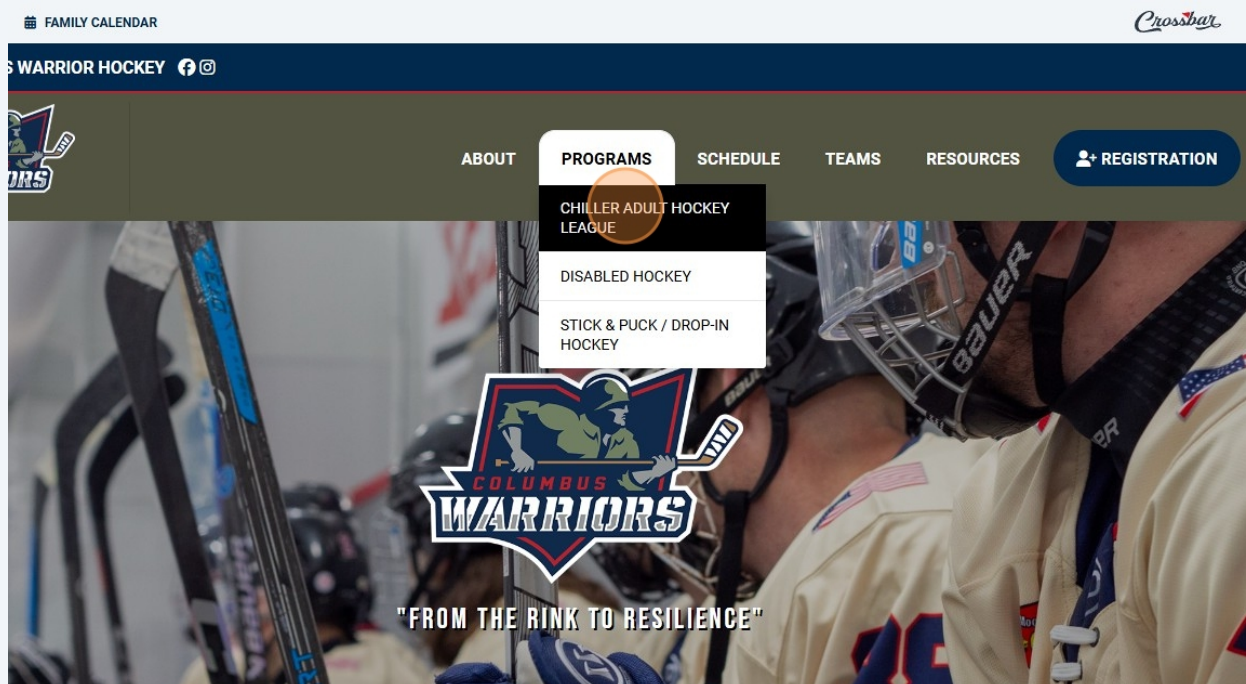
FAMILY CALENDAR

Crossbar

S WARRIOR HOCKEY

ABOUT PROGRAMS SCHEDULE TEAMS RESOURCES REGISTRATION

CHILLER ADULT HOCKEY LEAGUE

DISABLED HOCKEY

STICK & PUCK / DROP-IN HOCKEY

COLUMBUS WARRIORS

"FROM THE RINK TO RESILIENCE"